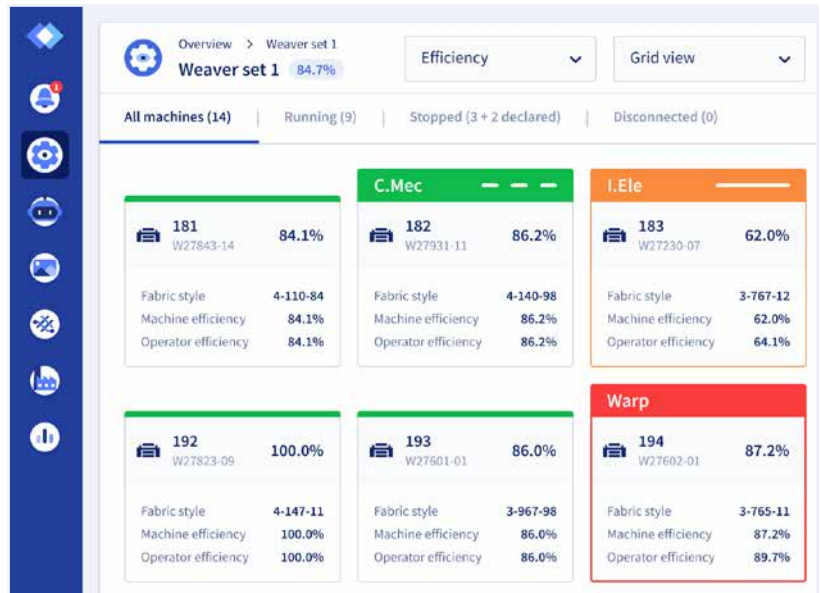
1

Overview > Weaver set 1
Weaver set 1 84.7%

Efficiency

Grid view

All machines (14) | Running (9) | Stopped (3 + 2 declared) | Disconnected (0)

181
W27843-14
84.1%

| | |
|---|---|
| Fabric style | 4-110-84 |
| Machine efficiency | 84.1% |
| Operator efficiency | 84.1% |

C.Mec

182
W27931-11
86.2%

| | |
|---|---|
| Fabric style | 4-140-98 |
| Machine efficiency | 86.2% |
| Operator efficiency | 86.2% |

I.Ele

183
W27230-07
62.0%

| | |
|---|---|
| Fabric style | 3-767-12 |
| Machine efficiency | 62.0% |
| Operator efficiency | 64.1% |

192
W27823-09
100.0%

| | |
|---|---|
| Fabric style | 4-147-11 |
| Machine efficiency | 100.0% |
| Operator efficiency | 100.0% |

193
W27601-01
86.0%

| | |
|---|---|
| Fabric style | 3-967-98 |
| Machine efficiency | 86.0% |
| Operator efficiency | 86.0% |

Warp

194
W27602-01
87.2%

| | |
|---|---|
| Fabric style | 3-765-11 |
| Machine efficiency | 87.2% |
| Operator efficiency | 89.7% |